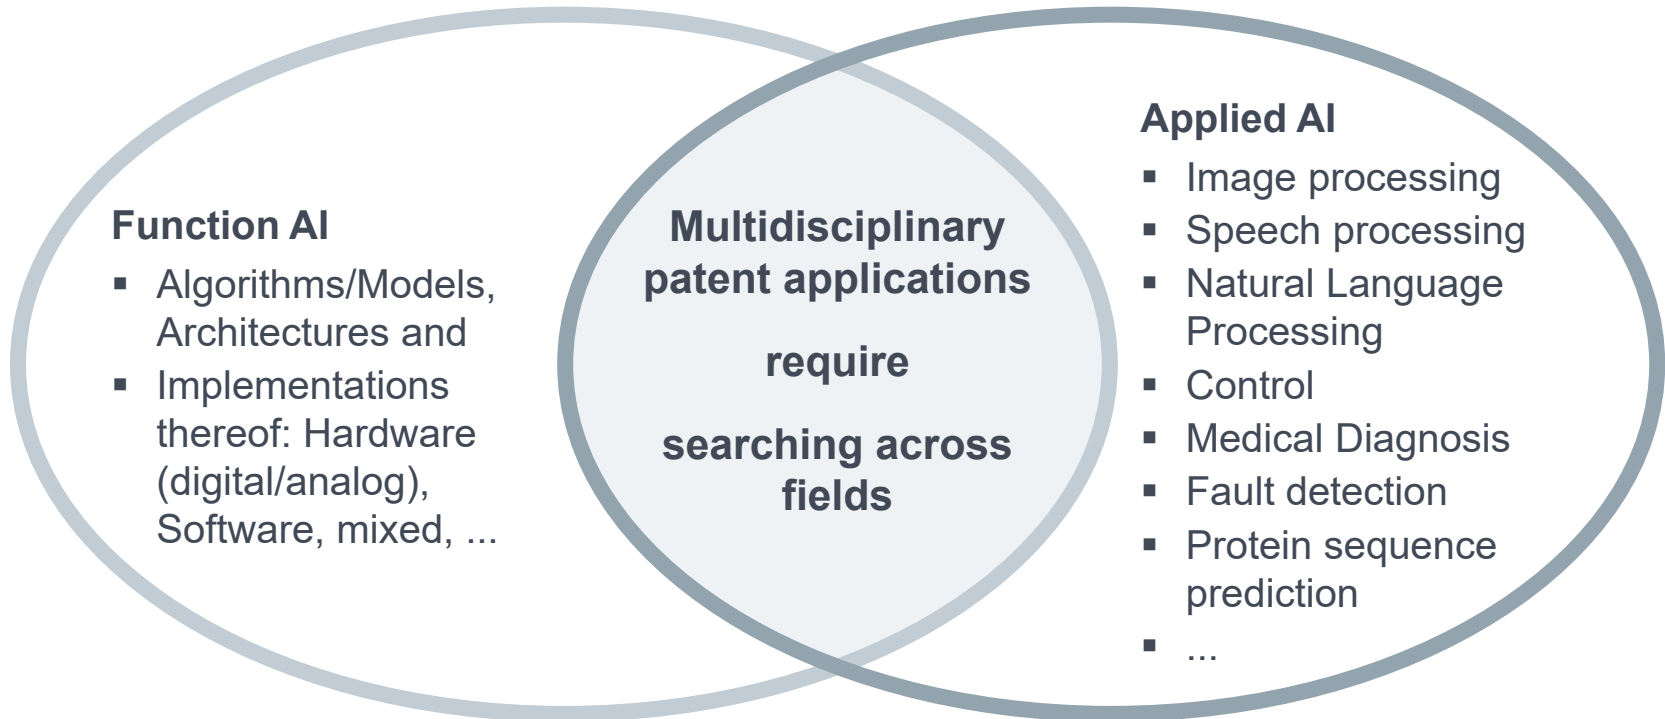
Function AI
- Algorithms/Models, Architectures and
- Implementations thereof: Hardware (digital/analog), Software, mixed, ...

Multidisciplinary patent applications

require

searching across fields

Applied AI
- Image processing
- Speech processing
- Natural Language Processing
- Control
- Medical Diagnosis
- Fault detection
- Protein sequence prediction
- ...